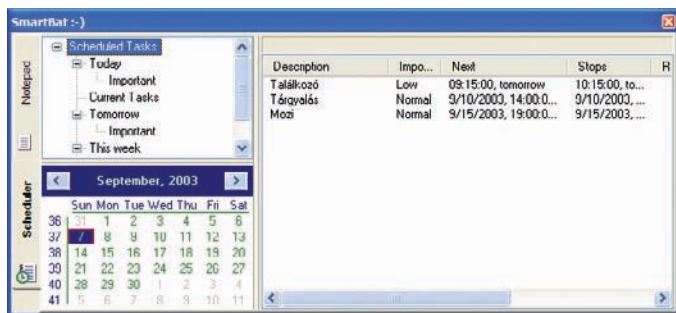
SmartBat :-)

Notepad

Scheduler

Scheduled Tasks
Today
Important
Current Tasks
Tomorrow
Important
This week

September, 2003

|  | Sun | Mon | Tue | Wed | Thu | Fri | Sat |
|---|---|---|---|---|---|---|---|
| 36 | 31 | 1 | 2 | 3 | 4 | 5 | 6 |
| 37 | 7 | 8 | 9 | 10 | 11 | 12 | 13 |
| 38 | 14 | 15 | 16 | 17 | 18 | 19 | 20 |
| 39 | 21 | 22 | 23 | 24 | 25 | 26 | 27 |
| 40 | 28 | 29 | 30 | 1 | 2 | 3 | 4 |
| 41 | 5 | 6 | 7 | 8 | 9 | 10 | 11 |

| Description | Impo... | Next | Stops | R |
|---|---|---|---|---|
| Találkozó | Low | 09:15:00, tomorrow | 10:15:00, to... | |
| Tárgyalás | Normal | 9/10/2003, 14:00:0... | 9/10/2003,... | |
| Mozi | Normal | 9/15/2003, 19:00:0... | 9/15/2003,... | |